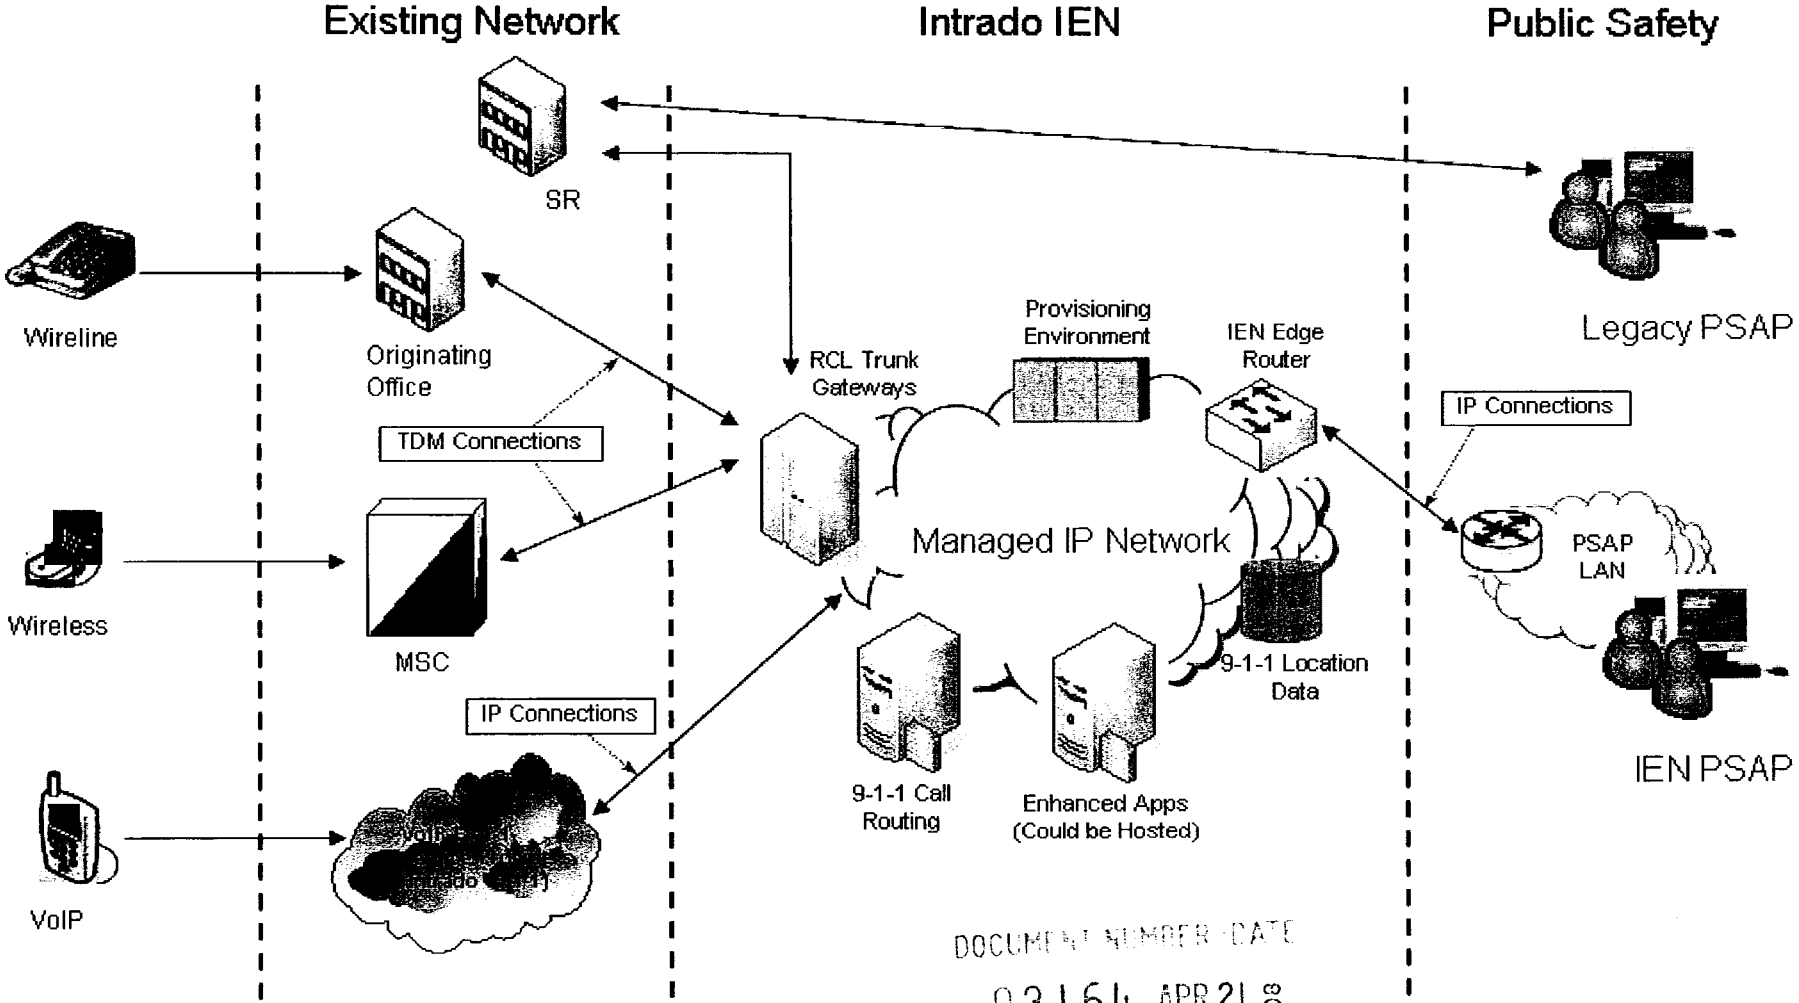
Existing Network

Intrado IEN

Public Safety

SR

Wireline

Originating Office

TDM Connections

Wireless

MSC

IP Connections

VoIP

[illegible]

RCL Trunk Gateways

Provisioning Environment

IEN Edge Router

Managed IP Network

9-1-1 Location Data

9-1-1 Call Routing

Enhanced Apps (Could be Hosted)

Legacy PSAP

IP Connections

PSAP LAN

IEN PSAP

DOCUMENT NUMBER-DATE

03164 APR 21 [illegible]